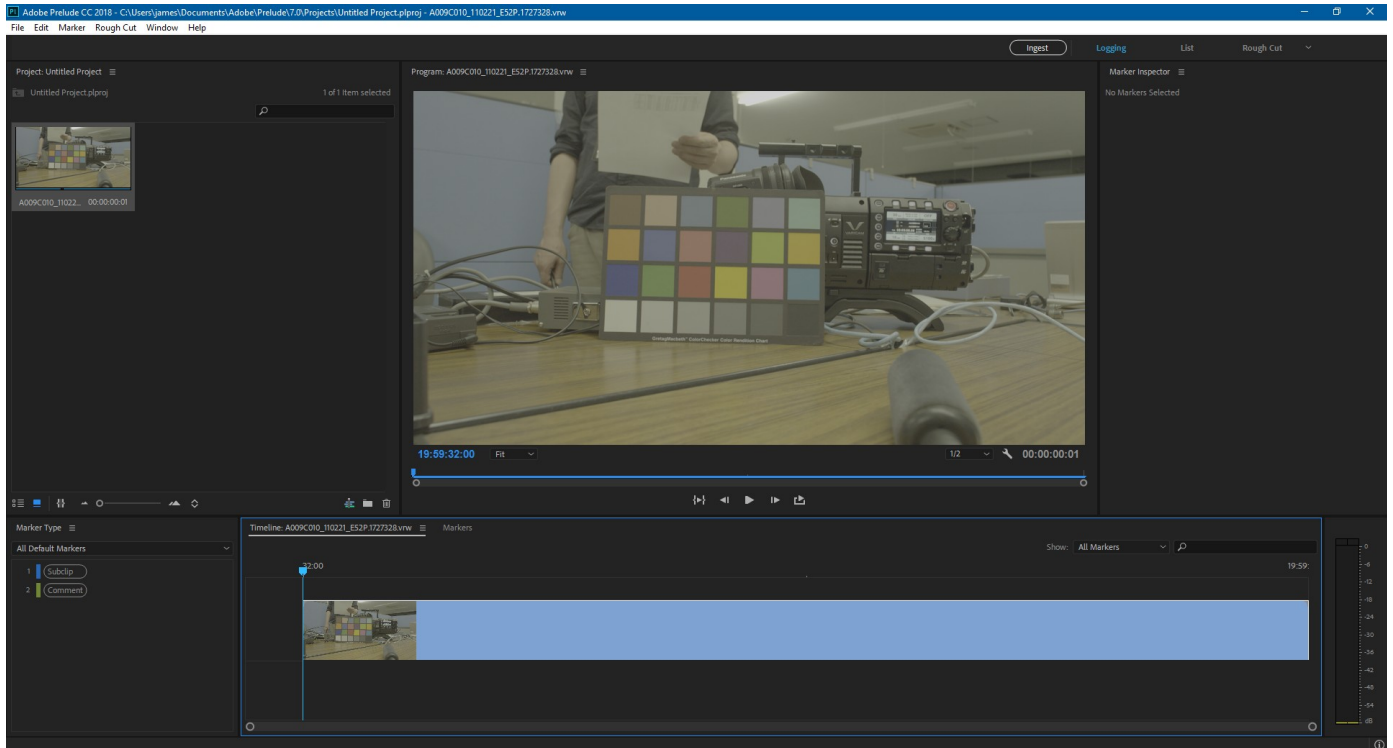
Adobe Prelude CC 2018 - C:\Users\james\Documents\Adobe\Prelude\7.0\Projects\Untitled Project.plproj - A009C010_110221_E52P.1727328.vrw

File Edit Marker Rough Cut Window Help

Ingest Logging List Rough Cut

Project: Untitled Project ≡

Untitled Project.plproj

1 of 1 Item selected

A009C010_11022... 00:00:00:01

Program: A009C010_110221_E52P.1727328.vrw ≡

19:59:32:00 Fit

1/2 00:00:00:01

Marker Inspector ≡

No Markers Selected

Marker Type ≡

All Default Markers

1 Subclip

2 Comment

Timeline: A009C010_110221_E52P.1727328.vrw ≡ Markers

Show: All Markers

32:00

19:59:

0
-6
-12
-18
-24
-30
-36
-42
-48
-54
dB